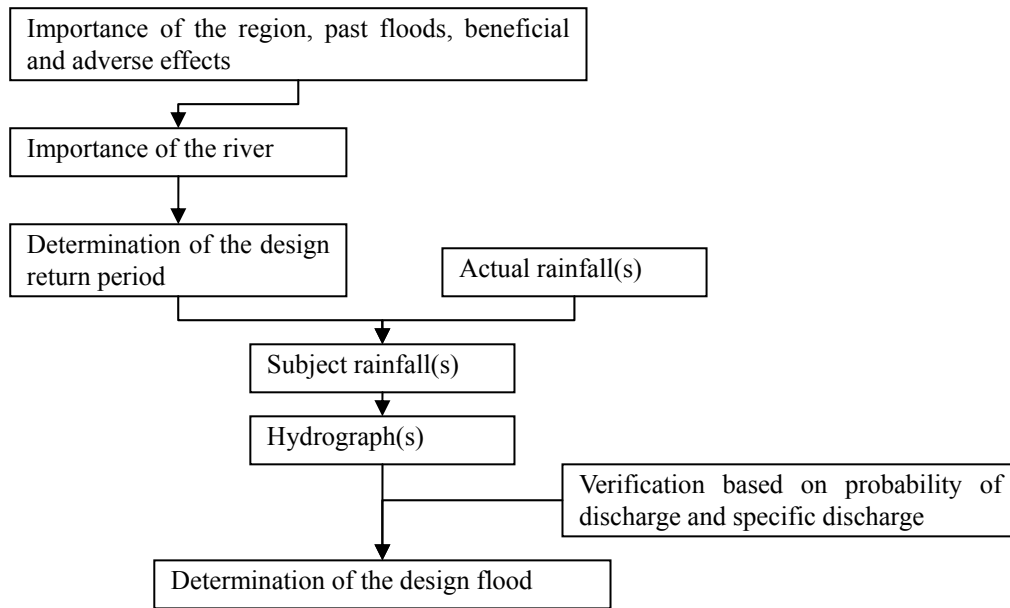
Importance of the region, past floods, beneficial and adverse effects

Importance of the river

Determination of the design return period

Actual rainfall(s)

Subject rainfall(s)

Hydrograph(s)

Verification based on probability of discharge and specific discharge

Determination of the design flood